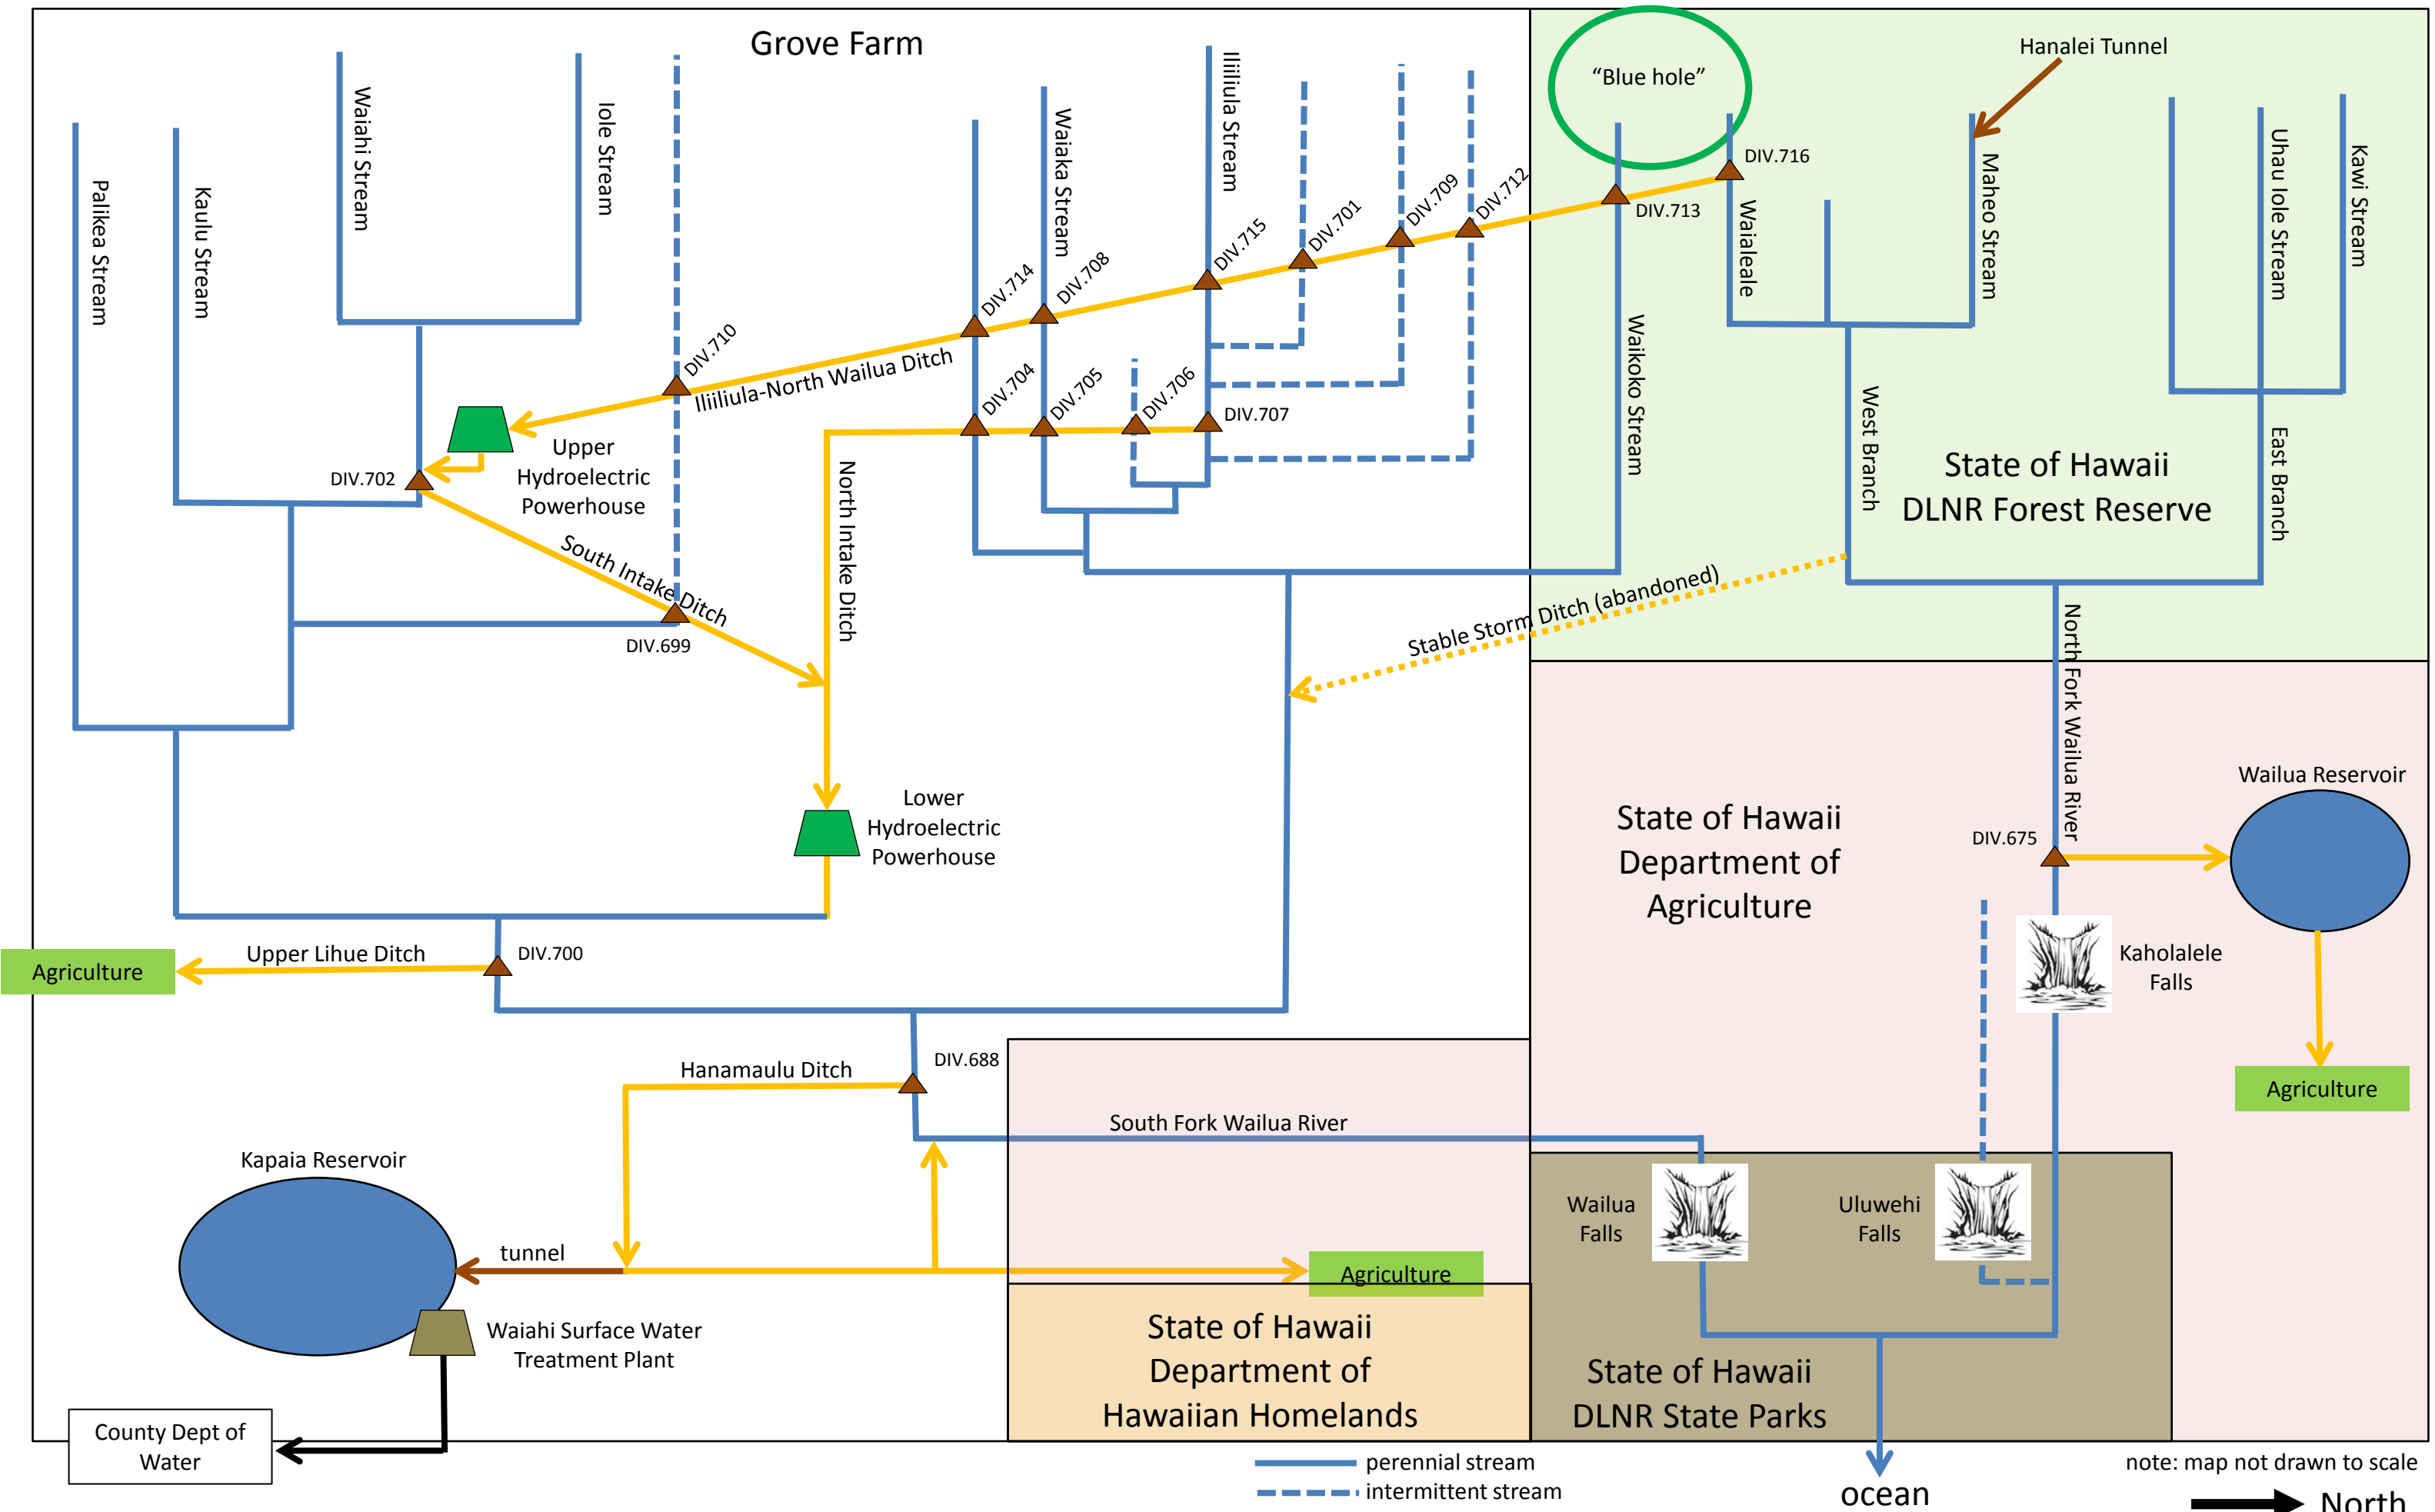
Grove Farm

Palikea Stream
Kaulu Stream
Waiahi Stream
Iole Stream
Waiaka Stream
Iliiliula Stream

"Blue hole"
Hanalei Tunnel
DIV.716
DIV.713
Waialeale
Maheo Stream
Uhau Iole Stream
Kawi Stream
Waikoko Stream
West Branch
East Branch
State of Hawaii
DLNR Forest Reserve

DIV.714
DIV.708
DIV.715
DIV.701
DIV.709
DIV.712
DIV.710
Iliiliula-North Wailua Ditch
DIV.704
DIV.705
DIV.706
DIV.707
Upper Hydroelectric Powerhouse
DIV.702
South Intake Ditch
DIV.699
North Intake Ditch
Stable Storm Ditch (abandoned)
North Fork Wailua River

Lower Hydroelectric Powerhouse

State of Hawaii Department of Agriculture
Wailua Reservoir
DIV.675
Kaholalele Falls
Agriculture

Agriculture
Upper Lihue Ditch
DIV.700
Hanamaulu Ditch
DIV.688
South Fork Wailua River
Kapaia Reservoir
tunnel
Agriculture
Waiahi Surface Water Treatment Plant
County Dept of Water
State of Hawaii Department of Hawaiian Homelands
Wailua Falls
Uluwehi Falls
State of Hawaii DLNR State Parks

perennial stream
intermittent stream
ocean
note: map not drawn to scale
North